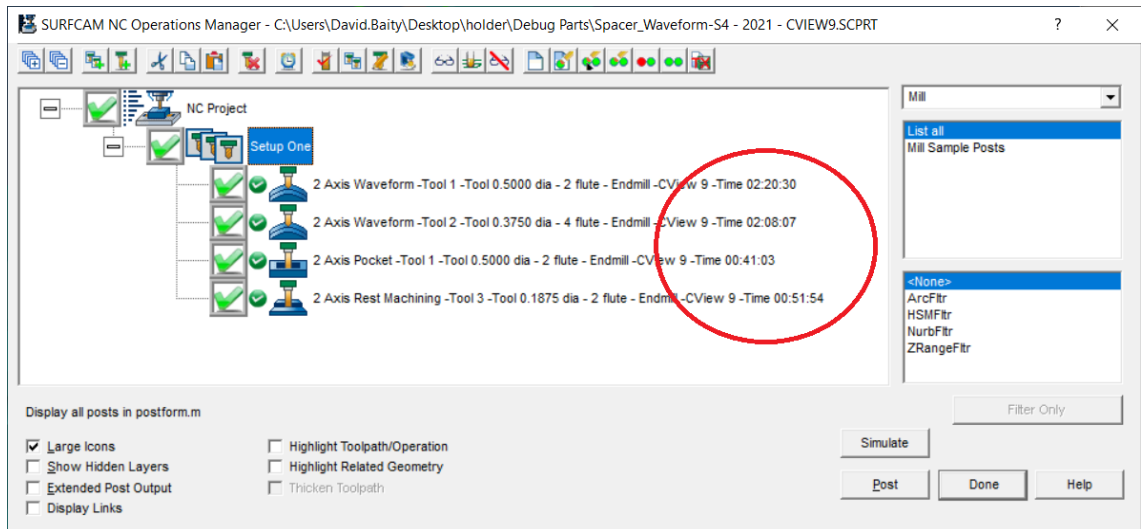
SURFCAM NC Operations Manager - C:\Users\David.Baity\Desktop\holder\Debug Parts\Spacer_Waveform-S4 - 2021 - CVIEW9.SCPRT ? X

NC Project
Setup One
2 Axis Waveform -Tool 1 -Tool 0.5000 dia - 2 flute - Endmill -CView 9 -Time 02:20:30
2 Axis Waveform -Tool 2 -Tool 0.3750 dia - 4 flute - Endmill -CView 9 -Time 02:08:07
2 Axis Pocket -Tool 1 -Tool 0.5000 dia - 2 flute - Endmill -CView 9 -Time 00:41:03
2 Axis Rest Machining -Tool 3 -Tool 0.1875 dia - 2 flute - Endmill -CView 9 -Time 00:51:54

Mill
List all
Mill Sample Posts

<None>
ArcFltr
HSMFltr
NurbFltr
ZRangeFltr

Display all posts in postform.m
Filter Only
Large Icons
Show Hidden Layers
Extended Post Output
Display Links
Highlight Toolpath/Operation
Highlight Related Geometry
Thicken Toolpath
Simulate
Post
Done
Help